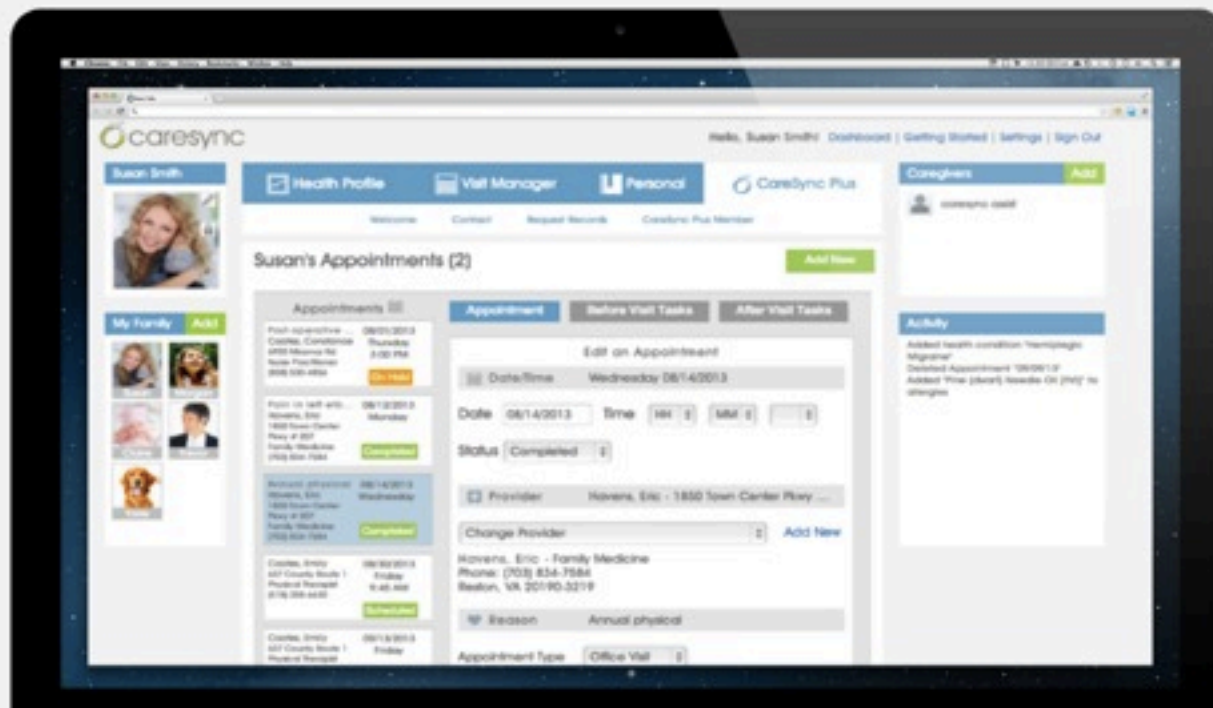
caresync

Hello, Susan Smith! Dashboard | Getting Started | Settings | Sign Out

Susan Smith

Health Profile | Visit Manager | Personal | CareSync Plus

Welcome | Contact | Request Records | CareSync Plus Member

Caregivers | Add

caresync cwell

Susan's Appointments (2)

Add New

My Family | Add

Appointments

Appointment | Before Visit Tasks | After Visit Tasks

Activity

Added health condition "Hemiplegic Migraine"
Deleted Appointment "08/06/13"
Added "Pine (dwarf) Needle Oil (NF)" to allergies

Post operative ... 08/01/2013 Thursday 3:00 PM
Castles, Constance
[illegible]
On Hold

Follow up ... 08/12/2013 Monday
Havens, Eric
1850 Town Center Pkwy # 307
Family Medicine
(703) 834-7584
Completed

Annual physical 08/14/2013 Wednesday
Havens, Eric
1850 Town Center Pkwy # 307
Family Medicine
(703) 834-7584
Completed

Castles, Emily 08/30/2013 Friday 9:45 AM
437 County Route 1
Physical Therapist
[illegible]
Scheduled

Castles, Emily 09/13/2013 Friday
437 County Route 1
Physical Therapist

Edit an Appointment

Date/Time Wednesday 08/14/2013

Date 08/14/2013 Time HH MM

Status Completed

Provider Havens, Eric - 1850 Town Center Pkwy ...

Change Provider Add New

Havens, Eric - Family Medicine
Phone: (703) 834-7584
Reston, VA 20190-3219

Reason Annual physical

Appointment Type Office Visit